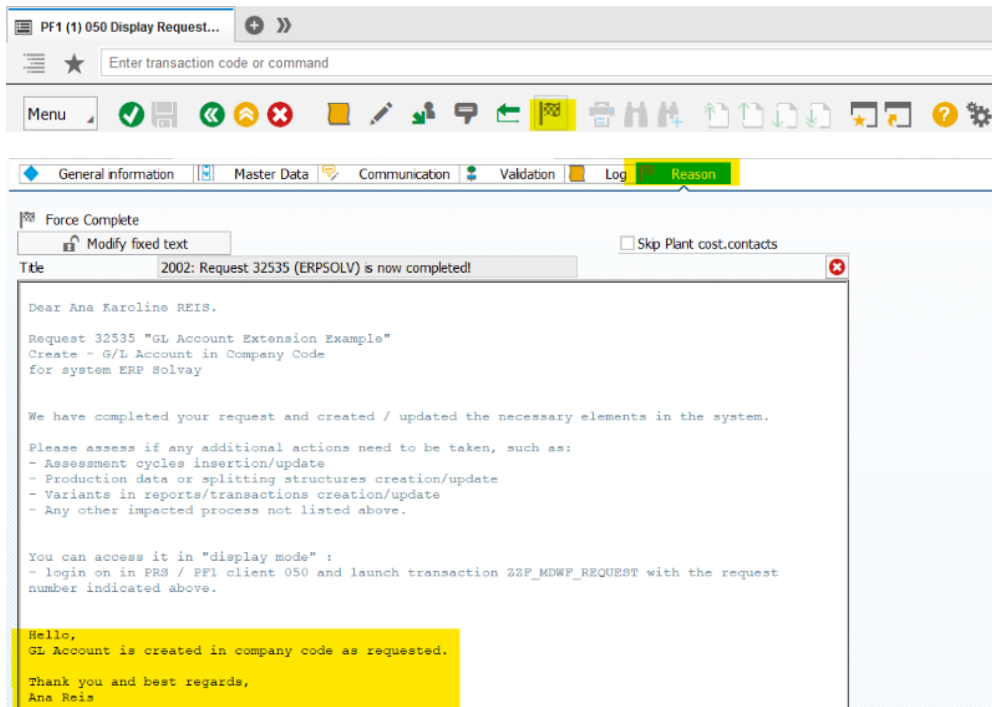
PF1 (1) 050 Display Request...

Enter transaction code or command

Menu

General information | Master Data | Communication | Validation | Log | Reason

Force Complete

Modify fixed text

Skip Plant cost.contacts

Title 2002: Request 32535 (ERPSOLV) is now completed!

Dear Ana Karoline REIS.

Request 32535 "GL Account Extension Example"
Create - G/L Account in Company Code
for system ERP Solvay

We have completed your request and created / updated the necessary elements in the system.

Please assess if any additional actions need to be taken, such as:
- Assessment cycles insertion/update
- Production data or splitting structures creation/update
- Variants in reports/transactions creation/update
- Any other impacted process not listed above.

You can access it in "display mode" :
- login on in PRS / PF1 client 050 and launch transaction ZZP_MDWF_REQUEST with the request number indicated above.

Hello,
GL Account is created in company code as requested.

Thank you and best regards,
Ana Reis